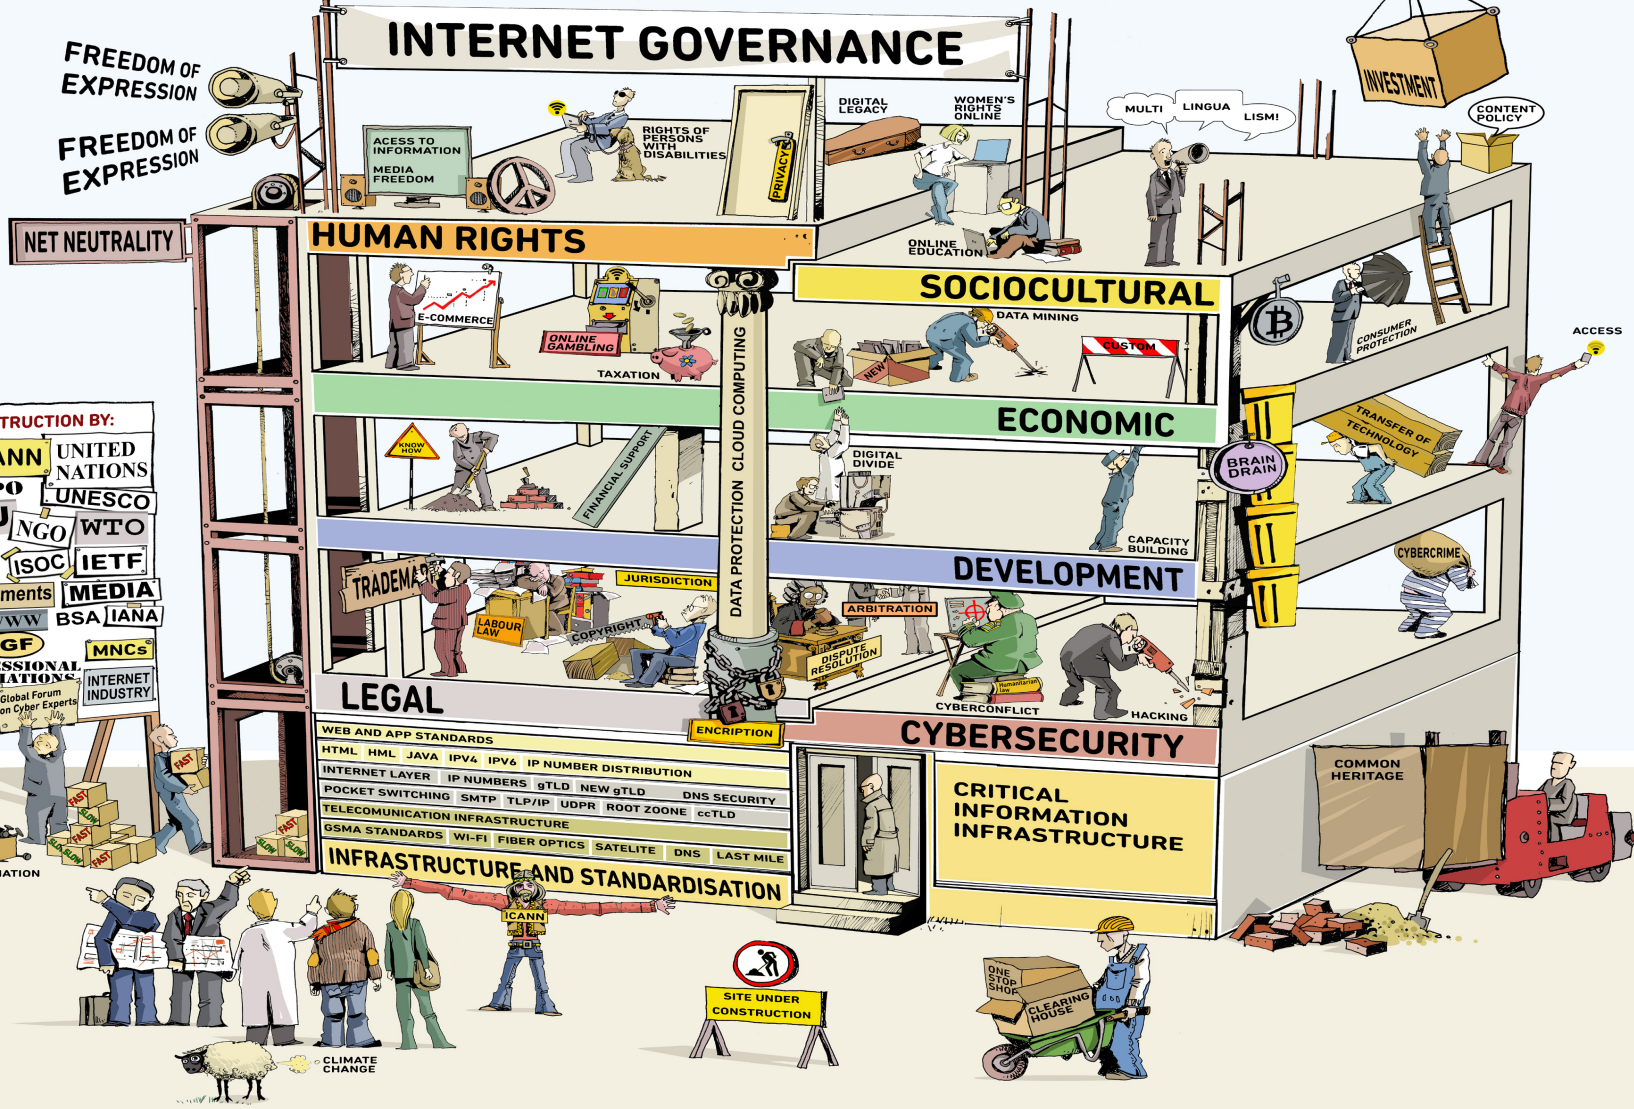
INTERNET GOVERNANCE

FREEDOM OF EXPRESSION

FREEDOM OF EXPRESSION

NET NEUTRALITY

ACESS TO INFORMATION

MEDIA FREEDOM

RIGHTS OF PERSONS WITH DISABILITIES

PRIVACY

DIGITAL LEGACY

WOMEN'S RIGHTS ONLINE

ONLINE EDUCATION

MULTI LINGUA LISM!

INVESTMENT

CONTENT POLICY

HUMAN RIGHTS

SOCIOCULTURAL

E-COMMERCE

ONLINE GAMBLING

TAXATION

DATA MINING

CUSTOM

NEW

CONSUMER PROTECTION

ACCESS

ECONOMIC

TRANSFER OF TECHNOLOGY

BRAIN DRAIN

KNOW HOW

FINANCIAL SUPPORT

DIGITAL DIVIDE

CAPACITY BUILDING

DATA PROTECTION CLOUD COMPUTING

TRUCTION BY:

ANN UNITED NATIONS

PO UNESCO

NGO WTO

ISOC IETF

ments MEDIA

WW BSA IANA

GF MNCs

SSIONAL IATIONS

Global Forum on Cyber Experts

INTERNET INDUSTRY

TRADEMARK

JURISDICTION

LABOUR LAW

COPYRIGHT

DEVELOPMENT

ARBITRATION

DISPUTE RESOLUTION

Humanitarian law

CYBERCONFLICT

HACKING

CYBERCRIME

LEGAL

ENCRIPTION

CYBERSECURITY

WEB AND APP STANDARDS

HTML HML JAVA IPV4 IPV6 IP NUMBER DISTRIBUTION

INTERNET LAYER IP NUMBERS gTLD NEW gTLD DNS SECURITY

POCKET SWITCHING SMTP TLP/IP UDPR ROOT ZOONE ccTLD

TELECOMUNICATION INFRASTRUCTURE

GSMA STANDARDS WI-FI FIBER OPTICS SATELITE DNS LAST MILE

INFRASTRUCTURE AND STANDARDISATION

CRITICAL INFORMATION INFRASTRUCTURE

COMMON HERITAGE

FAST SLOW FAST SLOW FAST SLOW FAST

IATION

ICANN

SITE UNDER CONSTRUCTION

ONE STOP SHOP

CLEARING HOUSE

CLIMATE CHANGE